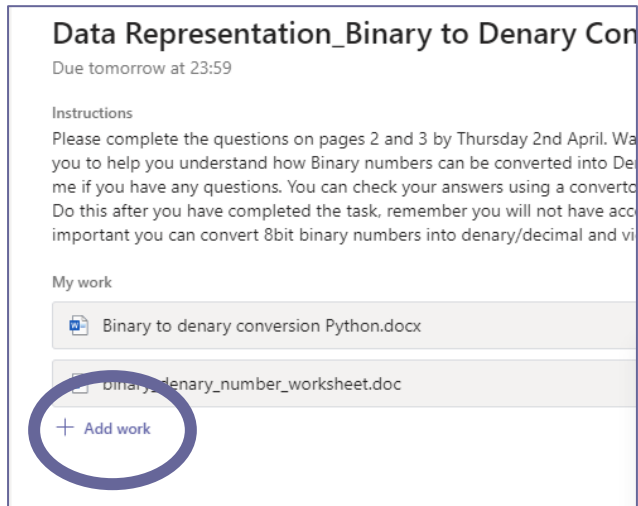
Data Representation_Binary to Denary Con

Due tomorrow at 23:59

Instructions

Please complete the questions on pages 2 and 3 by Thursday 2nd April. Wa you to help you understand how Binary numbers can be converted into De me if you have any questions. You can check your answers using a converto Do this after you have completed the task, remember you will not have acc important you can convert 8bit binary numbers into denary/decimal and vi

My work

Binary to denary conversion Python.docx

binary_denary_number_worksheet.doc

+ Add work